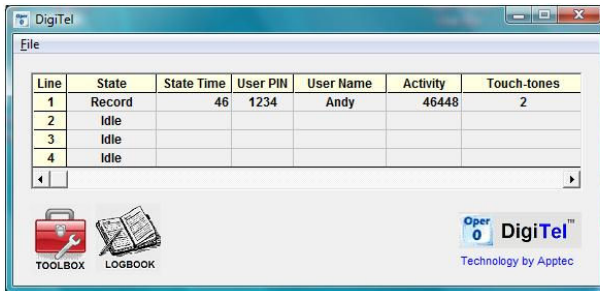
DigiTel

File

| Line | State | State Time | User PIN | User Name | Activity | Touch-tones |
|---|---|---|---|---|---|---|
| 1 | Record | 46 | 1234 | Andy | 46448 | 2 |
| 2 | Idle | | | | | |
| 3 | Idle | | | | | |
| 4 | Idle | | | | | |

TOOLBOX LOGBOOK

Oper 0 DigiTel™

Technology by Apptec